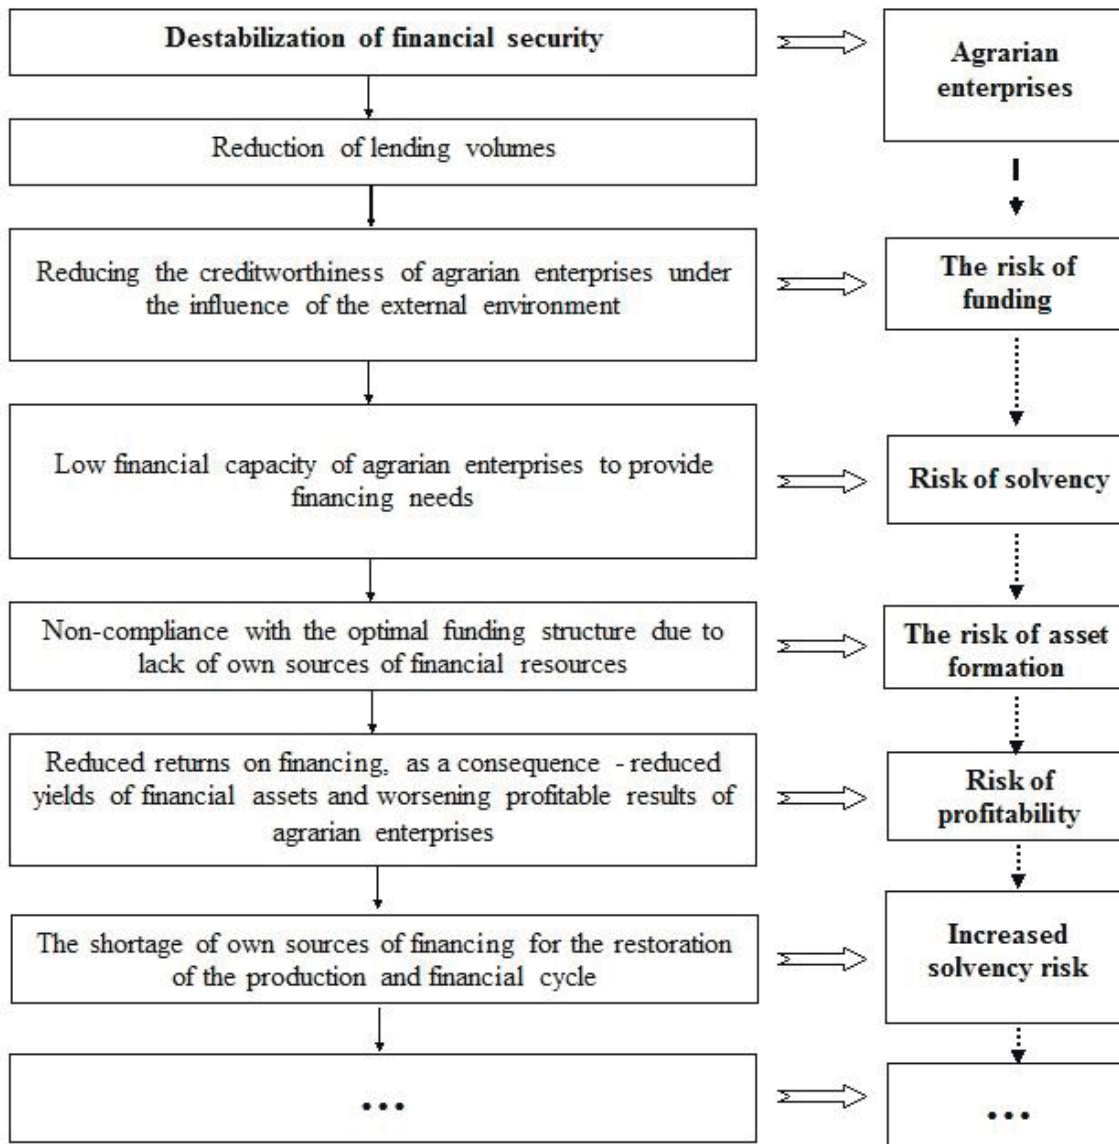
Destabilization of financial security

Agrarian enterprises

Reduction of lending volumes

Reducing the creditworthiness of agrarian enterprises under the influence of the external environment

The risk of funding

Low financial capacity of agrarian enterprises to provide financing needs

Risk of solvency

Non-compliance with the optimal funding structure due to lack of own sources of financial resources

The risk of asset formation

Reduced returns on financing, as a consequence - reduced yields of financial assets and worsening profitable results of agrarian enterprises

Risk of profitability

The shortage of own sources of financing for the restoration of the production and financial cycle

Increased solvency risk

...

...